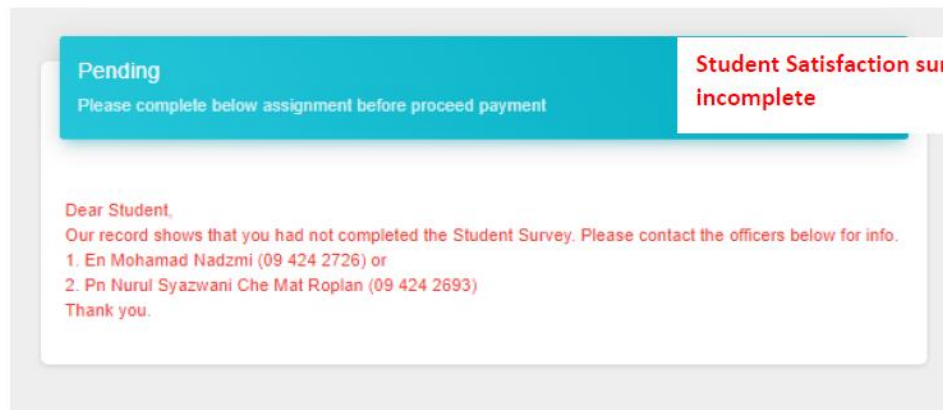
Pending
Please complete below assignment before proceed payment

Student Satisfaction sur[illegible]
incomplete

Dear Student,
Our record shows that you had not completed the Student Survey. Please contact the officers below for info.
1. En Mohamad Nadzmi (09 424 2726) or
2. Pn Nurul Syazwani Che Mat Roplan (09 424 2693)
Thank you.